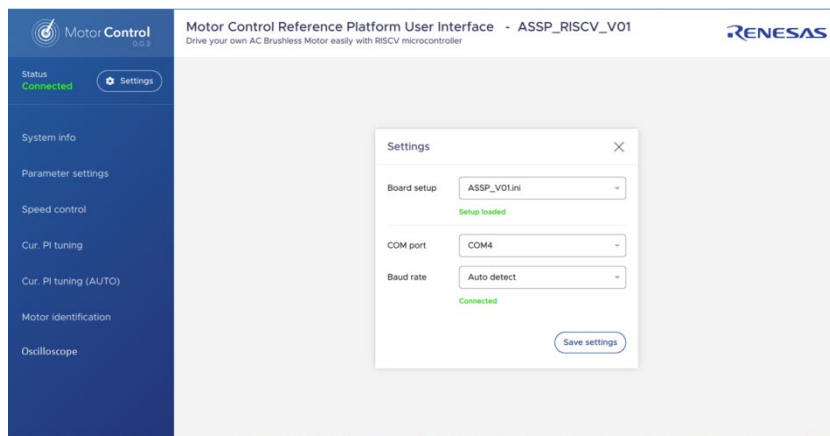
Motor Control
0.0.3

Status
Connected

Settings

System info

Parameter settings

Speed control

Cur. PI tuning

Cur. PI tuning (AUTO)

Motor identification

Oscilloscope

Motor Control Reference Platform User Interface - ASSP_RISCV_V01
Drive your own AC Brushless Motor easily with RISCV microcontroller

RENESAS

Settings

Board setup
ASSP_V01.ini
Setup loaded

COM port
COM4

Baud rate
Auto detect
Connected

Save settings